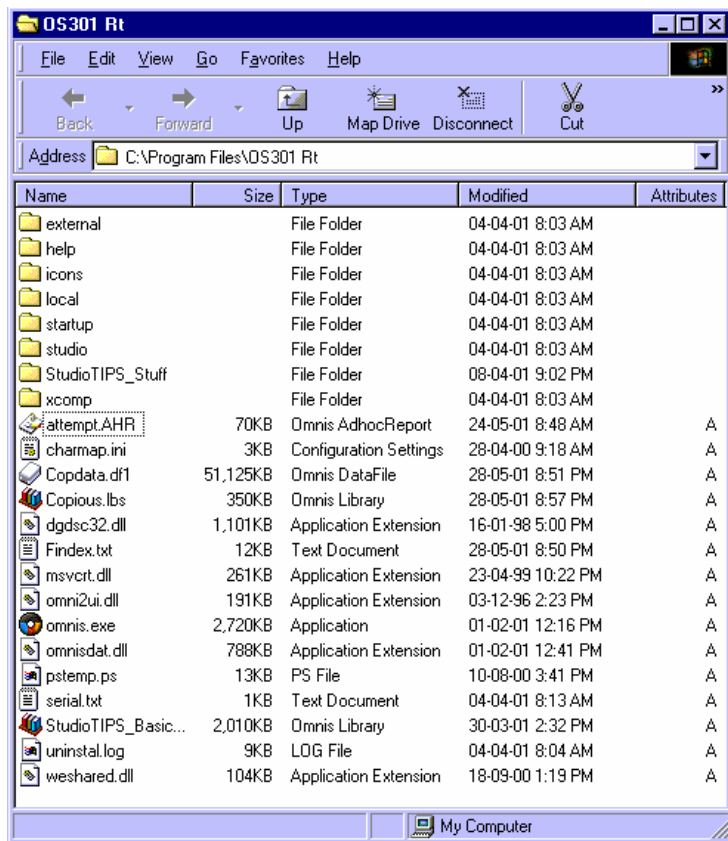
OS301 Rt

File Edit View Go Favorites Help

Back Forward Up Map Drive Disconnect Cut

Address C:\Program Files\OS301 Rt

| Name | Size | Type | Modified | Attributes |
|---|---|---|---|---|
| external | | File Folder | 04-04-01 8:03 AM | |
| help | | File Folder | 04-04-01 8:03 AM | |
| icons | | File Folder | 04-04-01 8:03 AM | |
| local | | File Folder | 04-04-01 8:03 AM | |
| startup | | File Folder | 04-04-01 8:03 AM | |
| studio | | File Folder | 04-04-01 8:03 AM | |
| StudioTIPS_Stuff | | File Folder | 08-04-01 9:02 PM | |
| xcomp | | File Folder | 04-04-01 8:03 AM | |
| attempt.AHR | 70KB | Omnis AdhocReport | 24-05-01 8:48 AM | A |
| charmap.ini | 3KB | Configuration Settings | 28-04-00 9:18 AM | A |
| Copdata.df1 | 51,125KB | Omnis DataFile | 28-05-01 8:51 PM | A |
| Copious.lbs | 350KB | Omnis Library | 28-05-01 8:57 PM | A |
| dgdsc32.dll | 1,101KB | Application Extension | 16-01-98 5:00 PM | A |
| Findex.txt | 12KB | Text Document | 28-05-01 8:50 PM | A |
| msvcrt.dll | 261KB | Application Extension | 23-04-99 10:22 PM | A |
| omni2ui.dll | 191KB | Application Extension | 03-12-96 2:23 PM | A |
| omnis.exe | 2,720KB | Application | 01-02-01 12:16 PM | A |
| omnisdat.dll | 788KB | Application Extension | 01-02-01 12:41 PM | A |
| pstemp.ps | 13KB | PS File | 10-08-00 3:41 PM | A |
| serial.txt | 1KB | Text Document | 04-04-01 8:13 AM | A |
| StudioTIPS_Basic... | 2,010KB | Omnis Library | 30-03-01 2:32 PM | A |
| uninstal.log | 9KB | LOG File | 04-04-01 8:04 AM | A |
| weshared.dll | 104KB | Application Extension | 18-09-00 1:19 PM | A |

My Computer